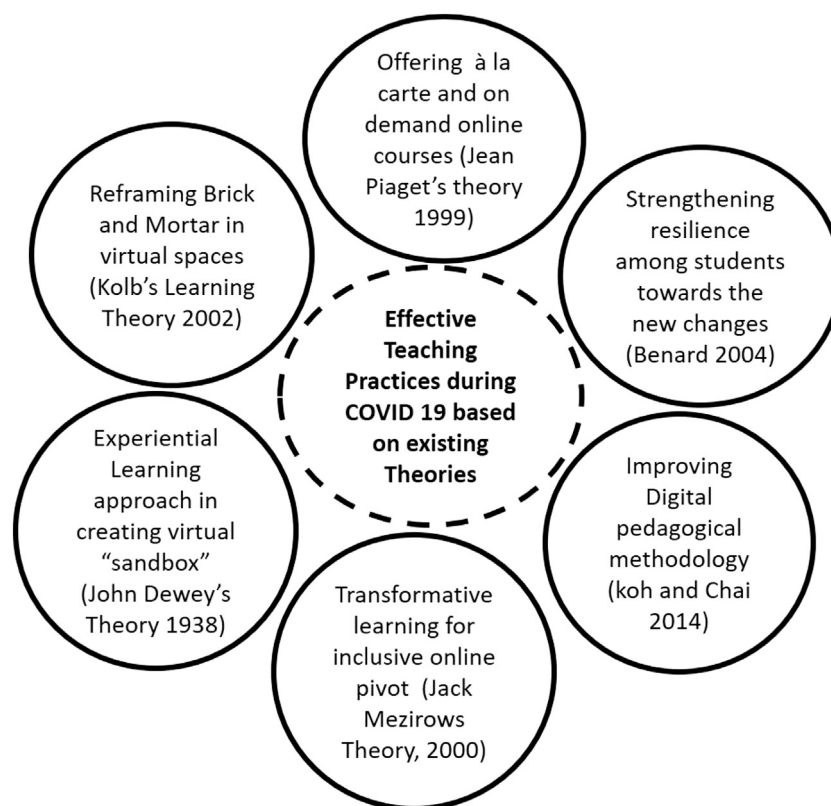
Effective Teaching Practices during COVID 19 based on existing Theories

Offering à la carte and on demand online courses (Jean Piaget's theory 1999)

Strengthening resilience among students towards the new changes (Benard 2004)

Improving Digital pedagogical methodology (koh and Chai 2014)

Transformative learning for inclusive online pivot (Jack Mezirows Theory, 2000)

Experiential Learning approach in creating virtual "sandbox" (John Dewey's Theory 1938)

Reframing Brick and Mortar in virtual spaces (Kolb's Learning Theory 2002)